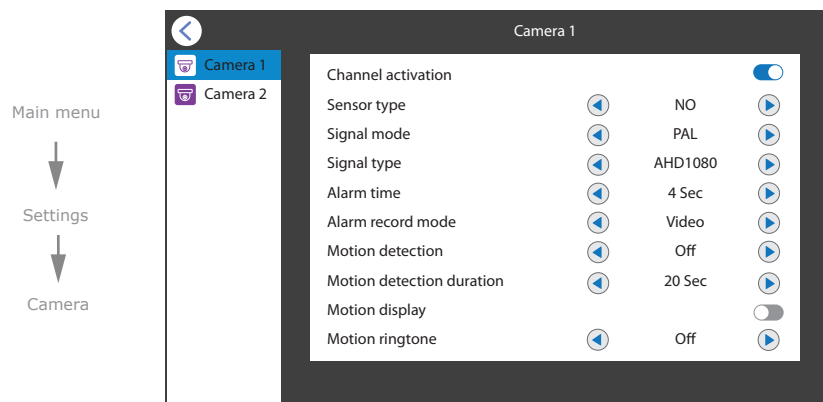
Main menu

Settings

Camera

Camera 1

Camera 1
Camera 2

| | |
|---|---|
| Channel activation | |
| Sensor type | NO |
| Signal mode | PAL |
| Signal type | AHD1080 |
| Alarm time | 4 Sec |
| Alarm record mode | Video |
| Motion detection | Off |
| Motion detection duration | 20 Sec |
| Motion display | |
| Motion ringtone | Off |